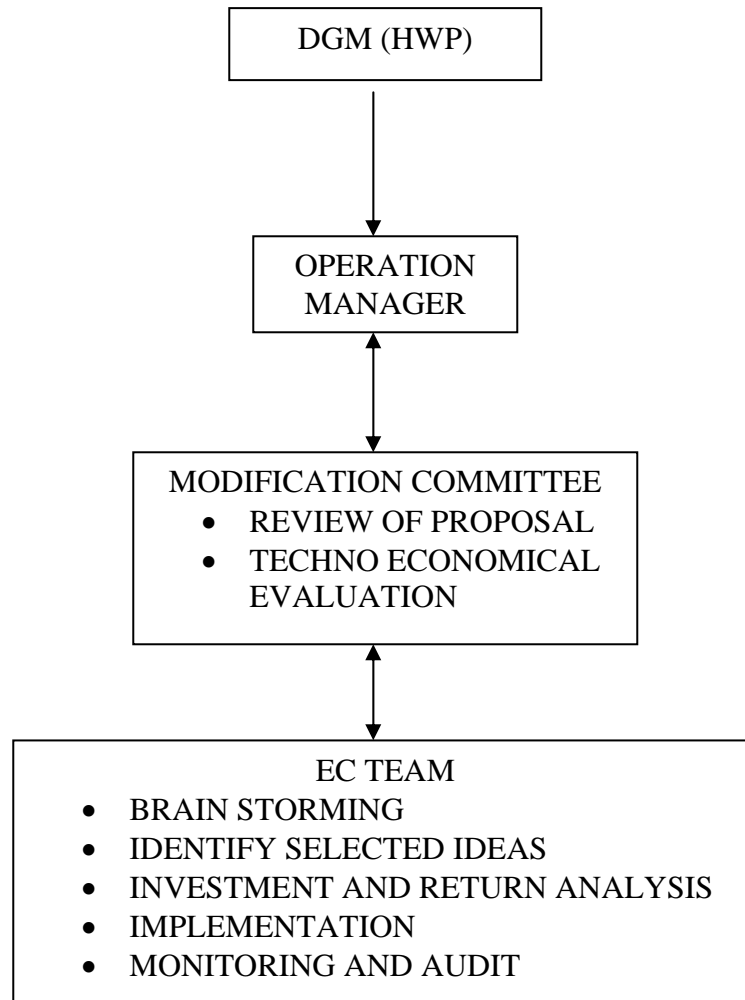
DGM (HWP)

OPERATION MANAGER

MODIFICATION COMMITTEE
- REVIEW OF PROPOSAL
- TECHNO ECONOMICAL EVALUATION

EC TEAM
- BRAIN STORMING
- IDENTIFY SELECTED IDEAS
- INVESTMENT AND RETURN ANALYSIS
- IMPLEMENTATION
- MONITORING AND AUDIT